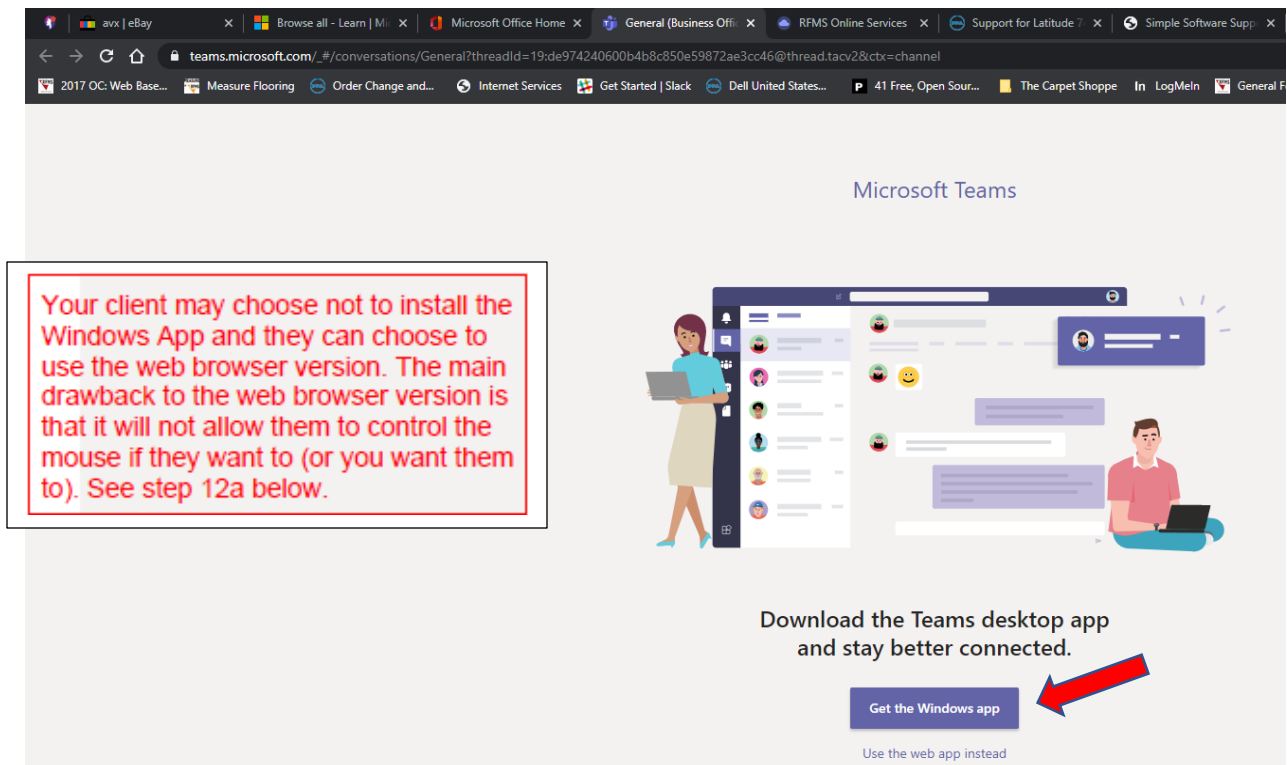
avx | eBay ×
Browse all - Learn | Mi ×
Microsoft Office Home ×
General (Business Offic ×
RFMS Online Services ×
Support for Latitude 7 ×
Simple Software Supp ×

teams.microsoft.com/_#/conversations/General?threadId=19:de974240600b4b8c850e59872ae3cc46@thread.tacv2&ctx=channel

2017 OC: Web Base... Measure Flooring Order Change and... Internet Services Get Started | Slack Dell United States... 41 Free, Open Sour... The Carpet Shoppe LogMeIn General F

Microsoft Teams

Your client may choose not to install the Windows App and they can choose to use the web browser version. The main drawback to the web browser version is that it will not allow them to control the mouse if they want to (or you want them to). See step 12a below.

Download the Teams desktop app and stay better connected.

Get the Windows app

Use the web app instead